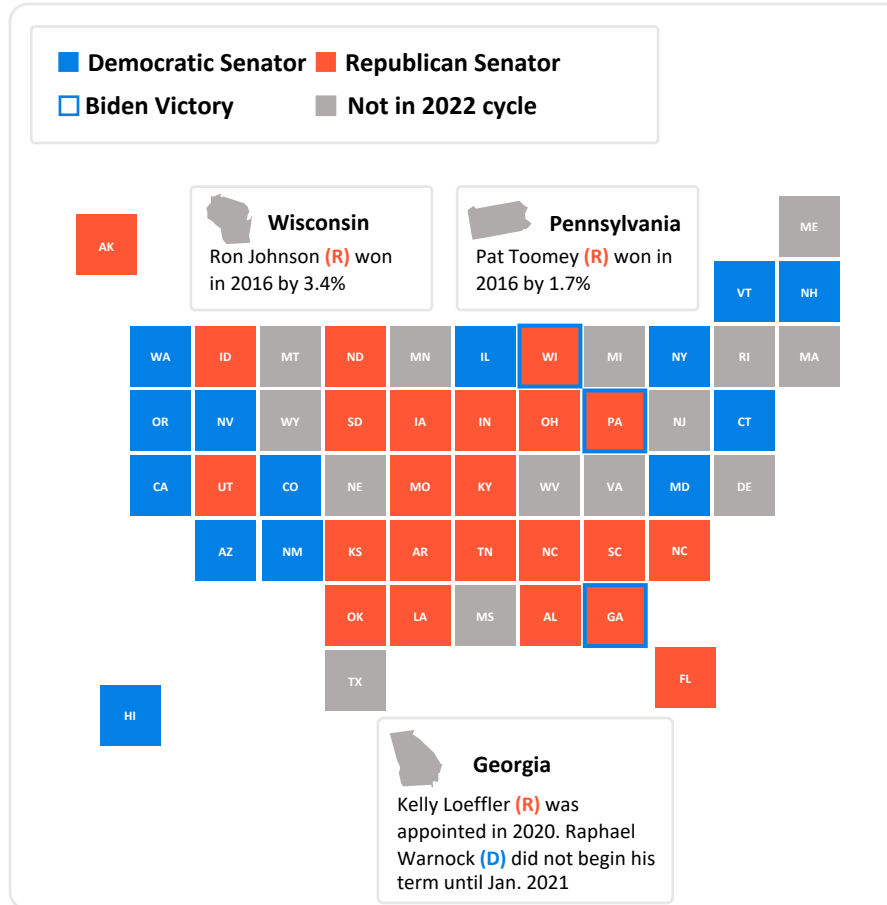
Democratic Senator Republican Senator
Biden Victory Not in 2022 cycle

Wisconsin
Ron Johnson (R) won in 2016 by 3.4%

Pennsylvania
Pat Toomey (R) won in 2016 by 1.7%

AK

ME

VT NH

WA ID MT ND MN IL WI MI NY RI MA

OR NV WY SD IA IN OH PA NJ CT

CA UT CO NE MO KY WV VA MD DE

AZ NM KS AR TN NC SC NC

OK LA MS AL GA

TX FL

HI

Georgia
Kelly Loeffler (R) was appointed in 2020. Raphael Warnock (D) did not begin his term until Jan. 2021